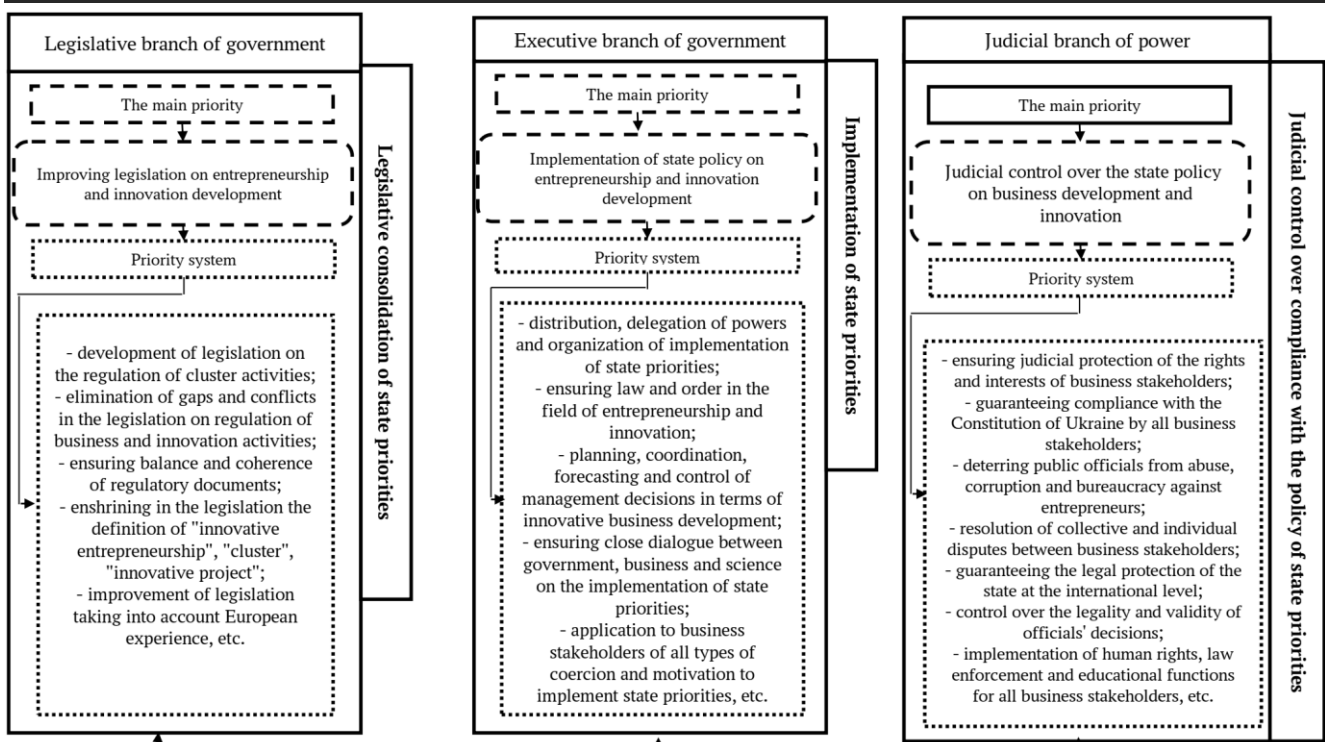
Legislative branch of government

The main priority

Improving legislation on entrepreneurship and innovation development

Priority system

- development of legislation on the regulation of cluster activities;
- elimination of gaps and conflicts in the legislation on regulation of business and innovation activities;
- ensuring balance and coherence of regulatory documents;
- enshrining in the legislation the definition of "innovative entrepreneurship", "cluster", "innovative project";
- improvement of legislation taking into account European experience, etc.

Legislative consolidation of state priorities

Executive branch of government

The main priority

Implementation of state policy on entrepreneurship and innovation development

Priority system

- distribution, delegation of powers and organization of implementation of state priorities;
- ensuring law and order in the field of entrepreneurship and innovation;
- planning, coordination, forecasting and control of management decisions in terms of innovative business development;
- ensuring close dialogue between government, business and science on the implementation of state priorities;
- application to business stakeholders of all types of coercion and motivation to implement state priorities, etc.

Implementation of state priorities

Judicial branch of power

The main priority

Judicial control over the state policy on business development and innovation

Priority system

- ensuring judicial protection of the rights and interests of business stakeholders;
- guaranteeing compliance with the Constitution of Ukraine by all business stakeholders;
- deterring public officials from abuse, corruption and bureaucracy against entrepreneurs;
- resolution of collective and individual disputes between business stakeholders;
- guaranteeing the legal protection of the state at the international level;
- control over the legality and validity of officials' decisions;
- implementation of human rights, law enforcement and educational functions for all business stakeholders, etc.

Judicial control over compliance with the policy of state priorities